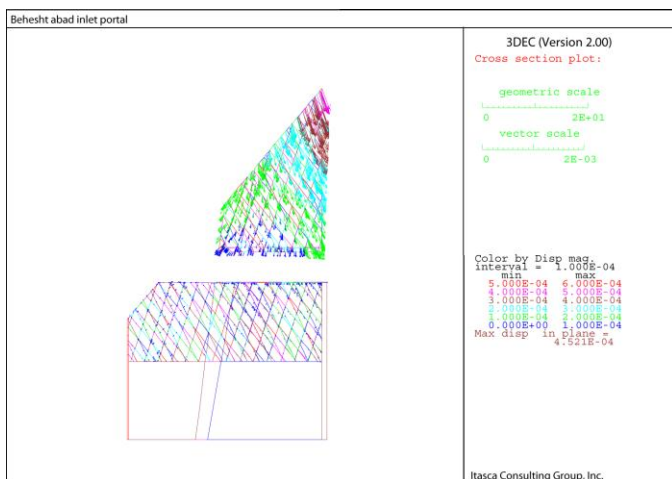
Behesht abad inlet portal

3DEC (Version 2.00)
Cross section plot:

geometric scale
0 2E+01
vector scale
0 2E-03

Color by Disp mag.
interval = 1.000E-04

| min | max |
|---|---|
| 5.000E-04 | 6.000E-04 |
| 4.000E-04 | 5.000E-04 |
| 3.000E-04 | 4.000E-04 |
| 2.000E-04 | 3.000E-04 |
| 1.000E-04 | 2.000E-04 |
| 0.000E+00 | 1.000E-04 |

Max disp in plane = 4.521E-04

Itasca Consulting Group, Inc.